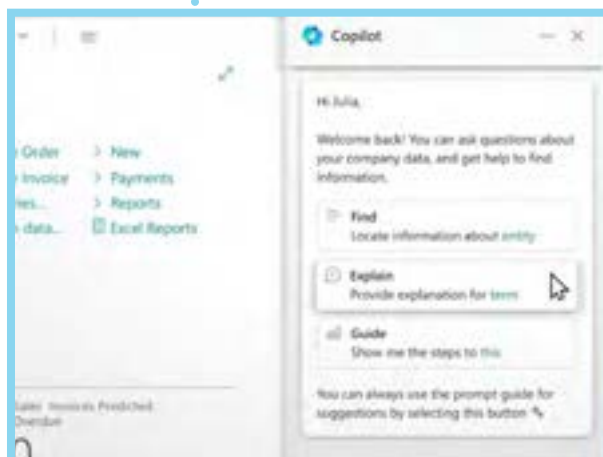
Order
Invoice
ies...
data...

> New
> Payments
> Reports
Excel Reports

Sales Invoices Predicted Overdue

Copilot

Hi Julia,

Welcome back! You can ask questions about your company data, and get help to find information.

Find
Locate information about entity

Explain
Provide explanation for term

Guide
Show me the steps to this

You can always use the prompt guide for suggestions by selecting this button